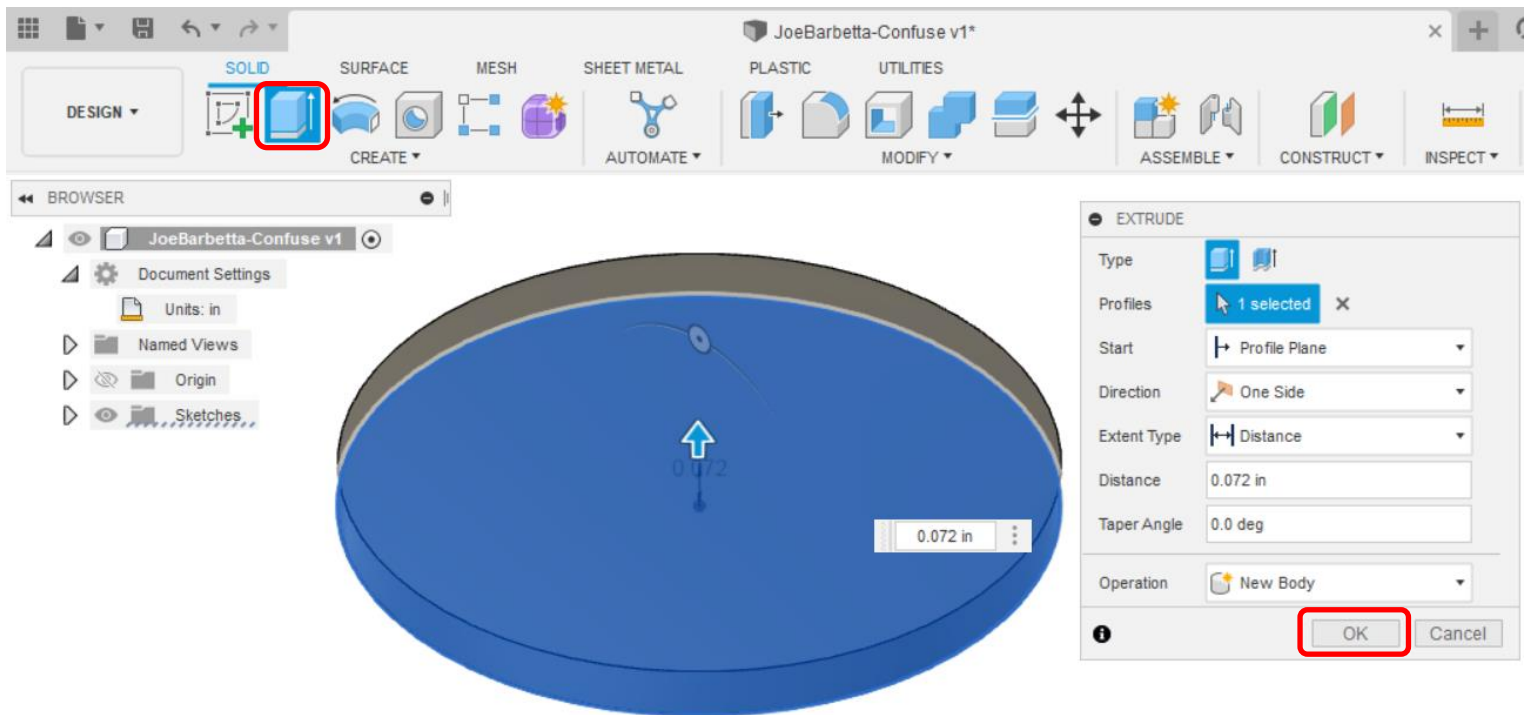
JoeBarbetta-Confuse v1*

SOLID SURFACE MESH SHEET METAL PLASTIC UTILITIES

DESIGN ▾

CREATE ▾ AUTOMATE ▾ MODIFY ▾ ASSEMBLE ▾ CONSTRUCT ▾ INSPECT ▾

BROWSER

JoeBarbetta-Confuse v1

Document Settings

Units: in

Named Views

Origin

Sketches

0.072

0.072 in

EXTRUDE

Type

Profiles 1 selected

Start Profile Plane

Direction One Side

Extent Type Distance

Distance 0.072 in

Taper Angle 0.0 deg

Operation New Body

OK Cancel